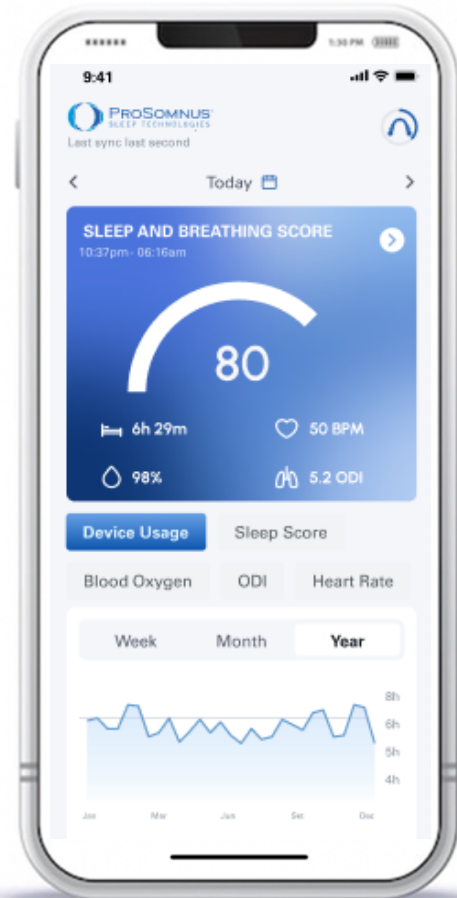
1:30 PM

9:41

ProSomnus
SLEEP TECHNOLOGIES
Last sync last second

Today

SLEEP AND BREATHING SCORE
10:37pm - 06:16am

80

6h 29m
50 BPM
98%
5.2 ODI

Device Usage
Sleep Score
Blood Oxygen
ODI
Heart Rate

Week
Month
Year

8h
6h
5h
4h

Jan
Mar
Jun
Sep
Dec